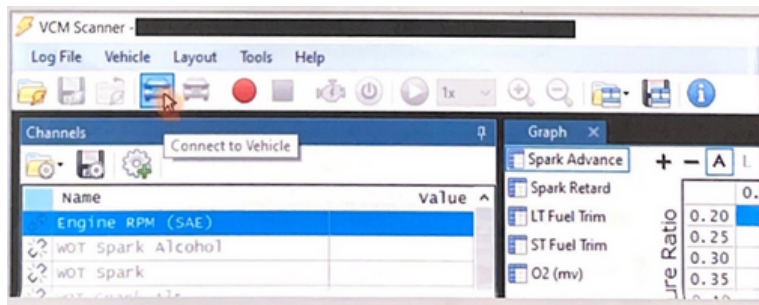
VCM Scanner -

Log File Vehicle Layout Tools Help

1x

Channels

Connect to Vehicle

| Name | Value |
|---|---|
| Engine RPM (SAE) | |
| WOT Spark Alcohol | |
| WOT Spark | |

Graph

Spark Advance
Spark Retard
LT Fuel Trim
ST Fuel Trim
O2 (mv)

+ — A

0.
0.20
0.25
0.30
0.35

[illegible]re Ratio